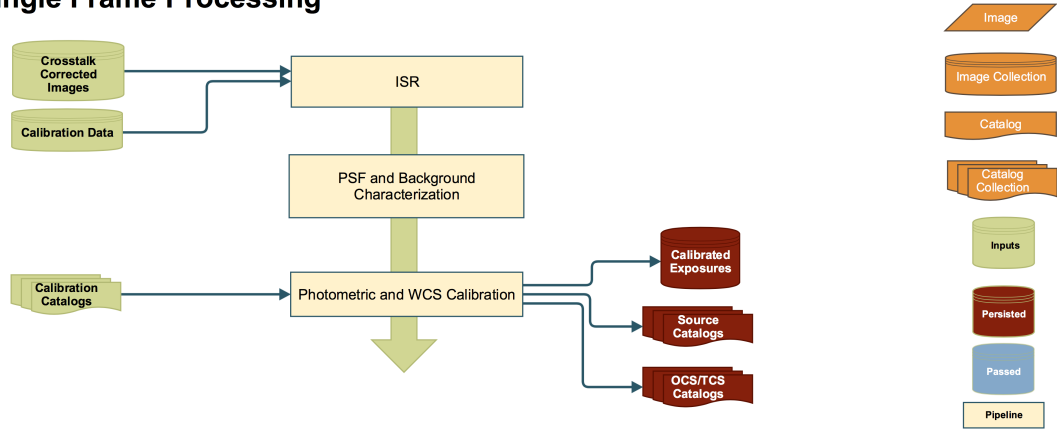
ngle Frame Processing

Crosstalk Corrected Images

Calibration Data

ISR

PSF and Background Characterization

Calibration Catalogs

Photometric and WCS Calibration

Calibrated Exposures

Source Catalogs

OCS/TCS Catalogs

Image

Image Collection

Catalog

Catalog Collection

Inputs

Persisted

Passed

Pipeline